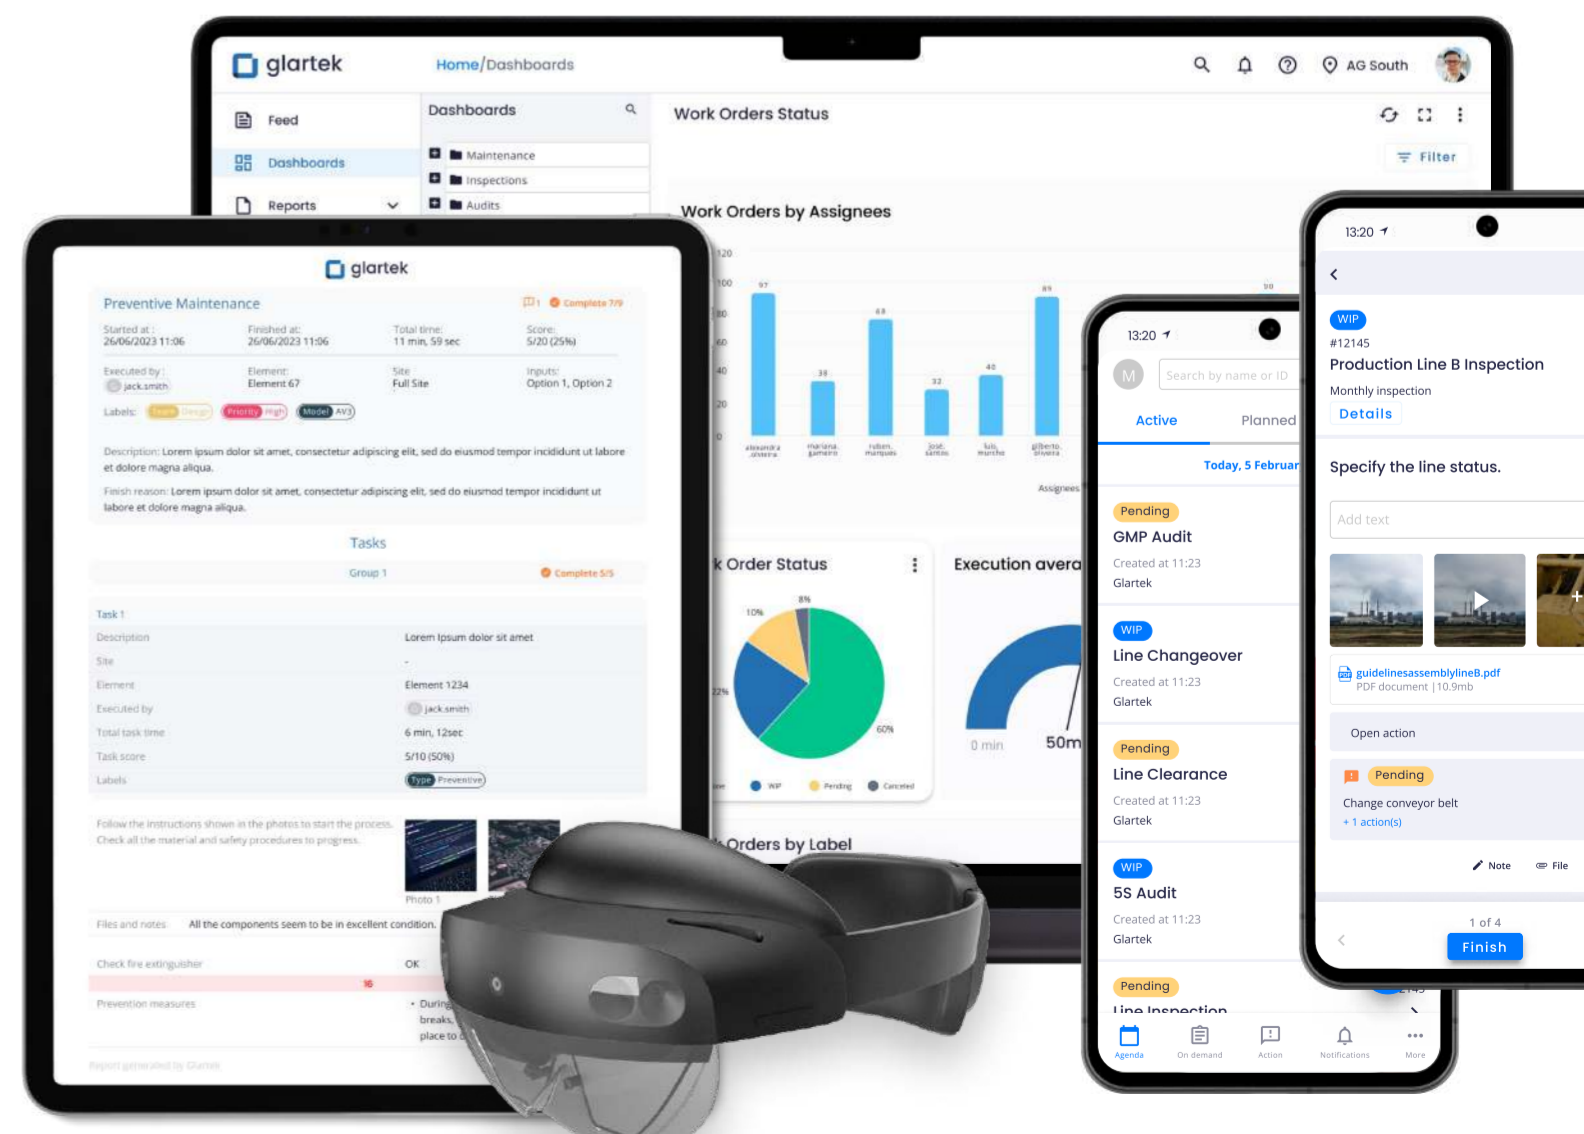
glartek

Home/Dashboards

AG South

Feed
Dashboards
Reports

Dashboards
Maintenance
Inspections
Audits

Work Orders Status

Filter

Work Orders by Assignees

120
100
80
60
40
20
0

97
38
83
32
40
89
90

Assignees

k Order Status

10%
8%
22%
60%

WIP
Pending
Canceled

Execution avera

0 min
50m

k Orders by Label

glartek

Preventive Maintenance
Complete 7/9

Started at: 26/06/2023 11:06
Finished at: 26/06/2023 11:06
Total time: 11 min, 59 sec
Score: 5/20 (25%)

Executed by: jack.smith
Element: Element 67
Site: Full Site
Inputs: Option 1, Option 2

Labels: Team Design Priority High Model AV3

Description: Lorem ipsum dolor sit amet, consectetur adipiscing elit, sed do eiusmod tempor incididunt ut labore et dolore magna aliqua.

Finish reason: Lorem ipsum dolor sit amet, consectetur adipiscing elit, sed do eiusmod tempor incididunt ut labore et dolore magna aliqua.

Tasks

Group 1
Complete 5/5

Task 1

| Description | Lorem ipsum dolor sit amet |
|---|---|
| Site | - |
| Element | Element 1234 |
| Executed by | jack.smith |
| Total task time | 6 min, 12sec |
| Task score | 5/10 (50%) |
| Labels | Type Preventive |

Follow the instructions shown in the photos to start the process. Check all the material and safety procedures to progress.

Photo 1

Files and notes
All the components seem to be in excellent condition.

Check fire extinguisher
OK

Prevention measures
• During breaks, place to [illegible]

Report generated by Glartek

13:20

Search by name or ID

Active
Planned

Today, 5 Februar

Pending
GMP Audit
Created at 11:23
Glartek

WIP
Line Changeover
Created at 11:23
Glartek

Pending
Line Clearance
Created at 11:23
Glartek

WIP
5S Audit
Created at 11:23
Glartek

Pending
Line Inspection

Agenda
On demand
Action
Notifications
More

13:20

WIP
#12145
Production Line B Inspection
Monthly inspection
Details

Specify the line status.

Add text

guidelinesassemblylineB.pdf
PDF document | 10.9mb

Open action

Pending
Change conveyor belt
+ 1 action(s)

Note
File

1 of 4
Finish